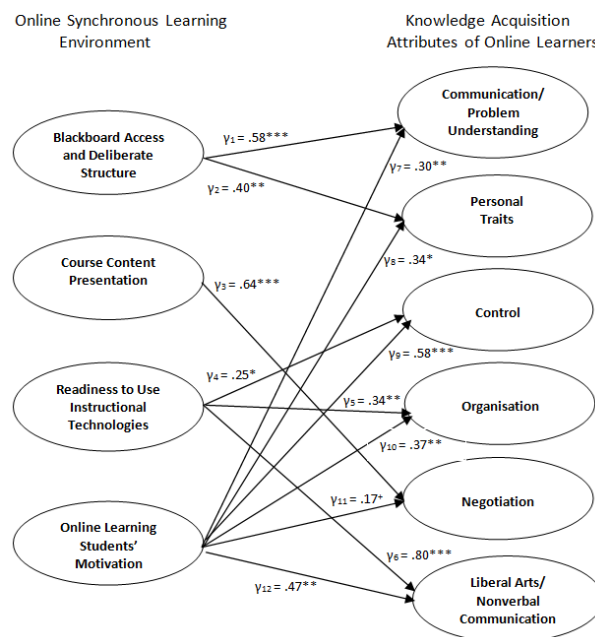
Online Synchronous Learning Environment

Knowledge Acquisition Attributes of Online Learners

Blackboard Access and Deliberate Structure

Course Content Presentation

Readiness to Use Instructional Technologies

Online Learning Students' Motivation

Communication/ Problem Understanding

Personal Traits

Control

Organisation

Negotiation

Liberal Arts/ Nonverbal Communication

$\gamma_1 = .58^{***}$

$\gamma_2 = .40^{**}$

$\gamma_3 = .64^{***}$

$\gamma_4 = .25^{*}$

$\gamma_5 = .34^{**}$

$\gamma_6 = .80^{***}$

$\gamma_7 = .30^{**}$

$\gamma_8 = .34^{*}$

$\gamma_9 = .58^{***}$

$\gamma_{10} = .37^{**}$

$\gamma_{11} = .17^{+}$

$\gamma_{12} = .47^{**}$